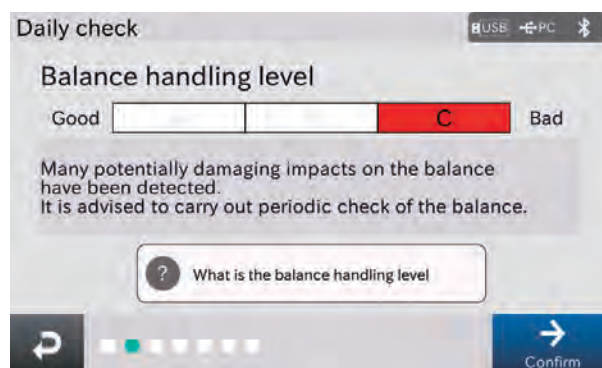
Daily check

USB PC

Balance handling level

Good | | | C | Bad

Many potentially damaging impacts on the balance have been detected.
It is advised to carry out periodic check of the balance.

? What is the balance handling level

Confirm